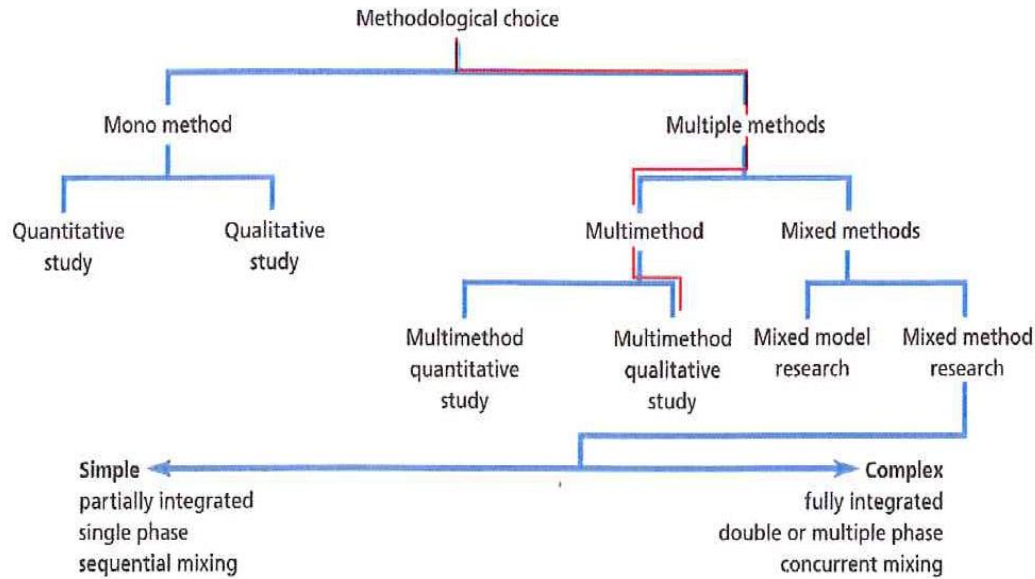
Methodological choice

Mono method

Multiple methods

Quantitative study

Qualitative study

Multimethod

Mixed methods

Multimethod quantitative study

Multimethod qualitative study

Mixed model research

Mixed method research

Simple
partially integrated
single phase
sequential mixing

Complex
fully integrated
double or multiple phase
concurrent mixing